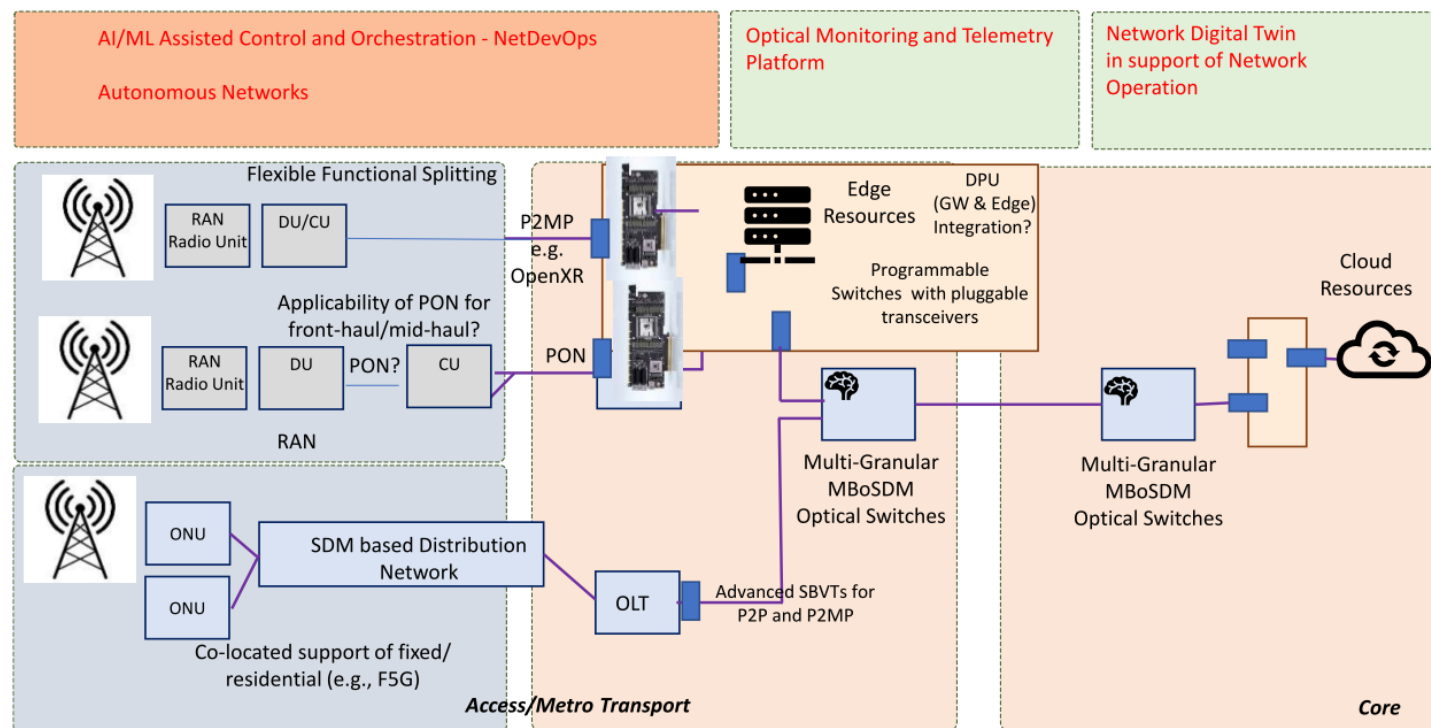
AI/ML Assisted Control and Orchestration - NetDevOps

Autonomous Networks

Optical Monitoring and Telemetry Platform

Network Digital Twin in support of Network Operation

Flexible Functional Splitting

RAN Radio Unit

DU/CU

P2MP e.g. OpenXR

Edge Resources

DPU (GW & Edge) Integration?

Programmable Switches with pluggable transceivers

Cloud Resources

Applicability of PON for front-haul/mid-haul?

RAN Radio Unit

DU

PON?

CU

PON

RAN

Multi-Granular MBoSDM Optical Switches

Multi-Granular MBoSDM Optical Switches

ONU

ONU

SDM based Distribution Network

OLT

Advanced SBVTs for P2P and P2MP

Co-located support of fixed/ residential (e.g., F5G)

Access/Metro Transport

Core